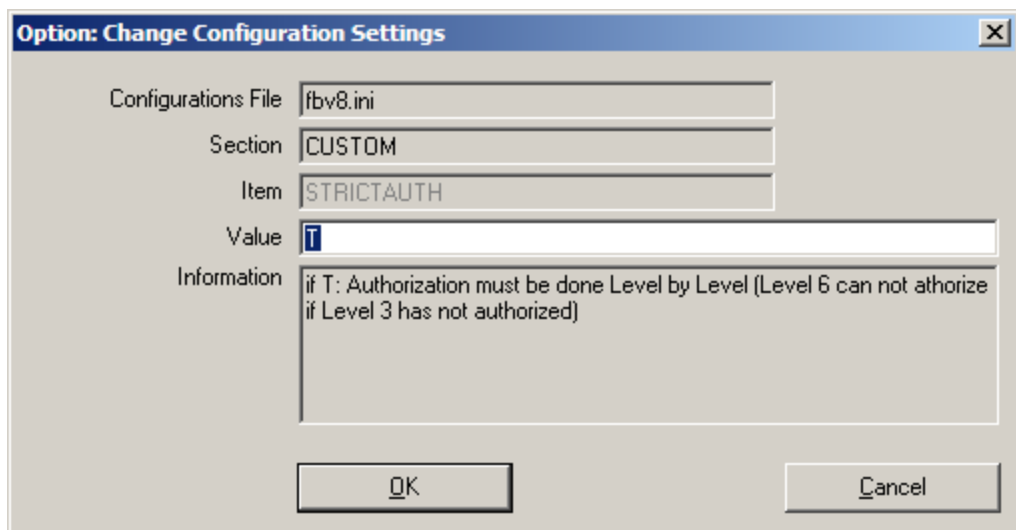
Option: Change Configuration Settings

Configurations File fbv8.ini

Section CUSTOM

Item STRICTAUTH

Value T

Information if T: Authorization must be done Level by Level (Level 6 can not athorize if Level 3 has not authorized)

OK

Cancel